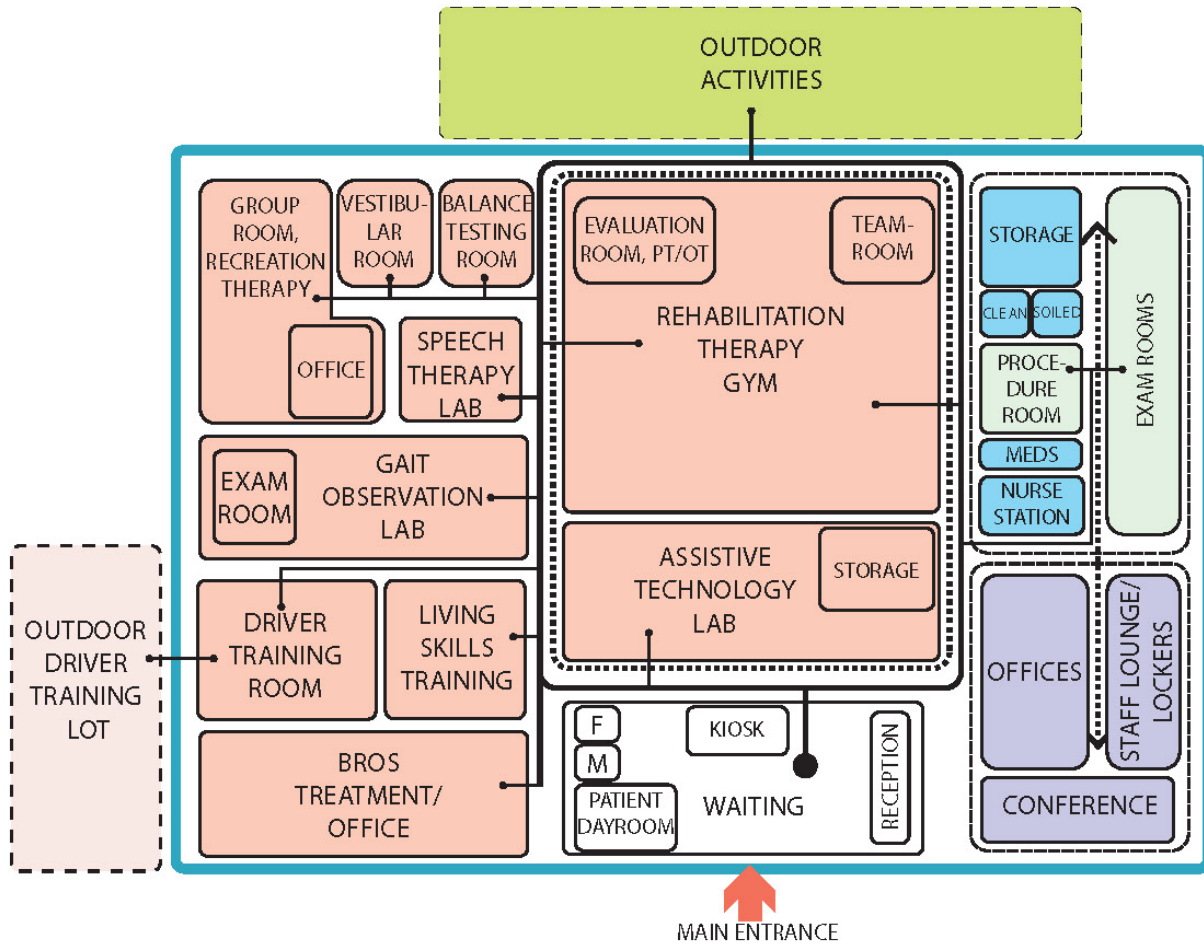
OUTDOOR ACTIVITIES

GROUP ROOM, RECREATION THERAPY

VESTIBULAR ROOM

BALANCE TESTING ROOM

OFFICE

SPEECH THERAPY LAB

EVALUATION ROOM, PT/OT

TEAM-ROOM

REHABILITATION THERAPY GYM

STORAGE

CLEAN

SOILED

PROCEDURE ROOM

MEDS

NURSE STATION

EXAM ROOMS

EXAM ROOM

GAIT OBSERVATION LAB

ASSISTIVE TECHNOLOGY LAB

STORAGE

OUTDOOR DRIVER TRAINING LOT

DRIVER TRAINING ROOM

LIVING SKILLS TRAINING

OFFICES

STAFF LOUNGE/ LOCKERS

F

M

KIOSK

RECEPTION

PATIENT DAYROOM

WAITING

BROS TREATMENT/ OFFICE

CONFERENCE

MAIN ENTRANCE